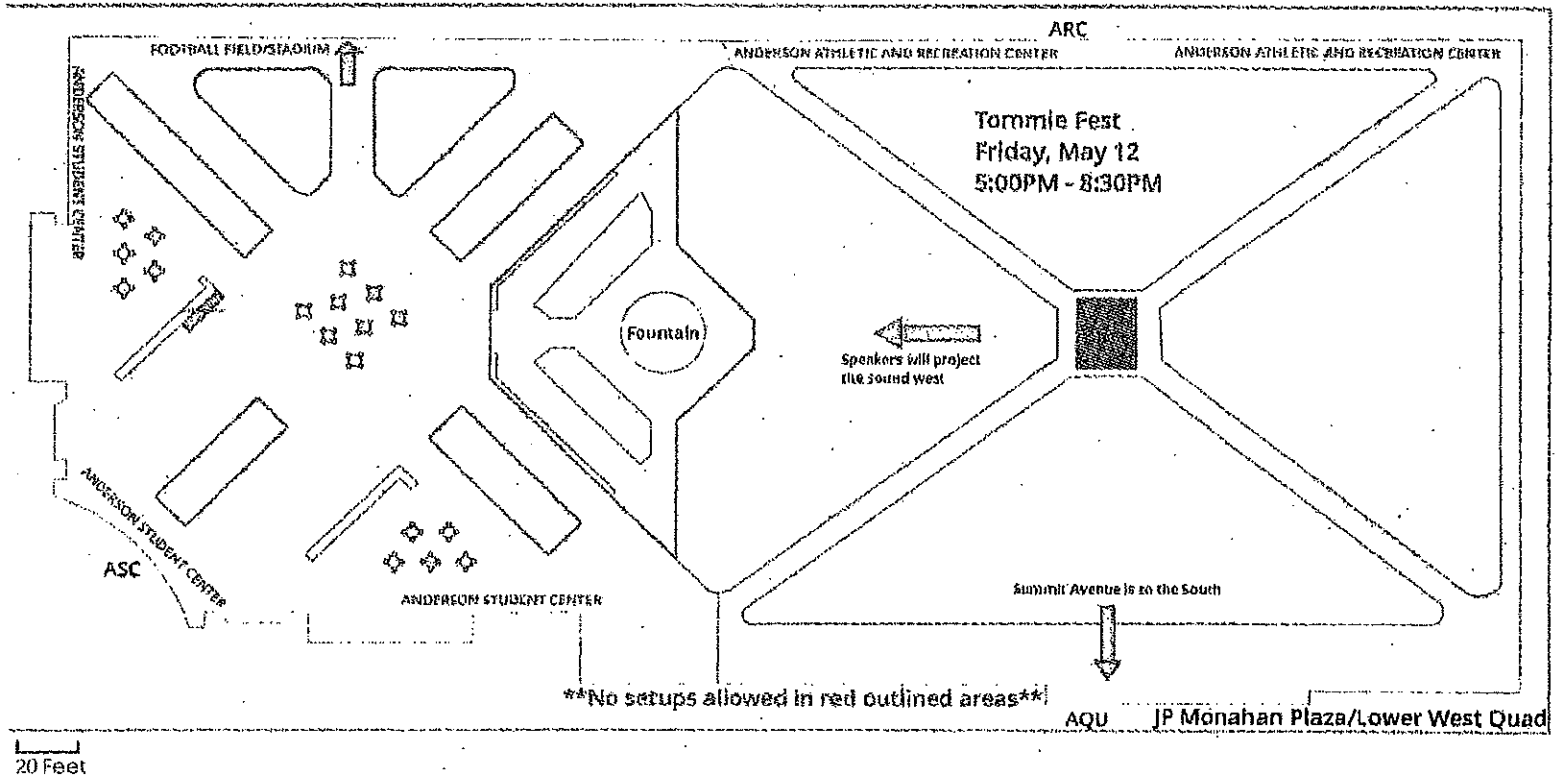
ARC

FOOTBALL FIELD/STADIUM

ANDERSON ATHLETIC AND RECREATION CENTER

ANDERSON ATHLETIC AND RECREATION CENTER

ANDERSON STUDENT CENTER

Tommie Fest
Friday, May 12
5:00PM - 8:30PM

Fountain

Speakers will project the sound west

ANDERSON STUDENT CENTER

ASC

ANDERSON STUDENT CENTER

Summit Avenue is to the South

**No setups allowed in red outlined areas**

AQU JP Monahan Plaza/Lower West Quad

20 Feet